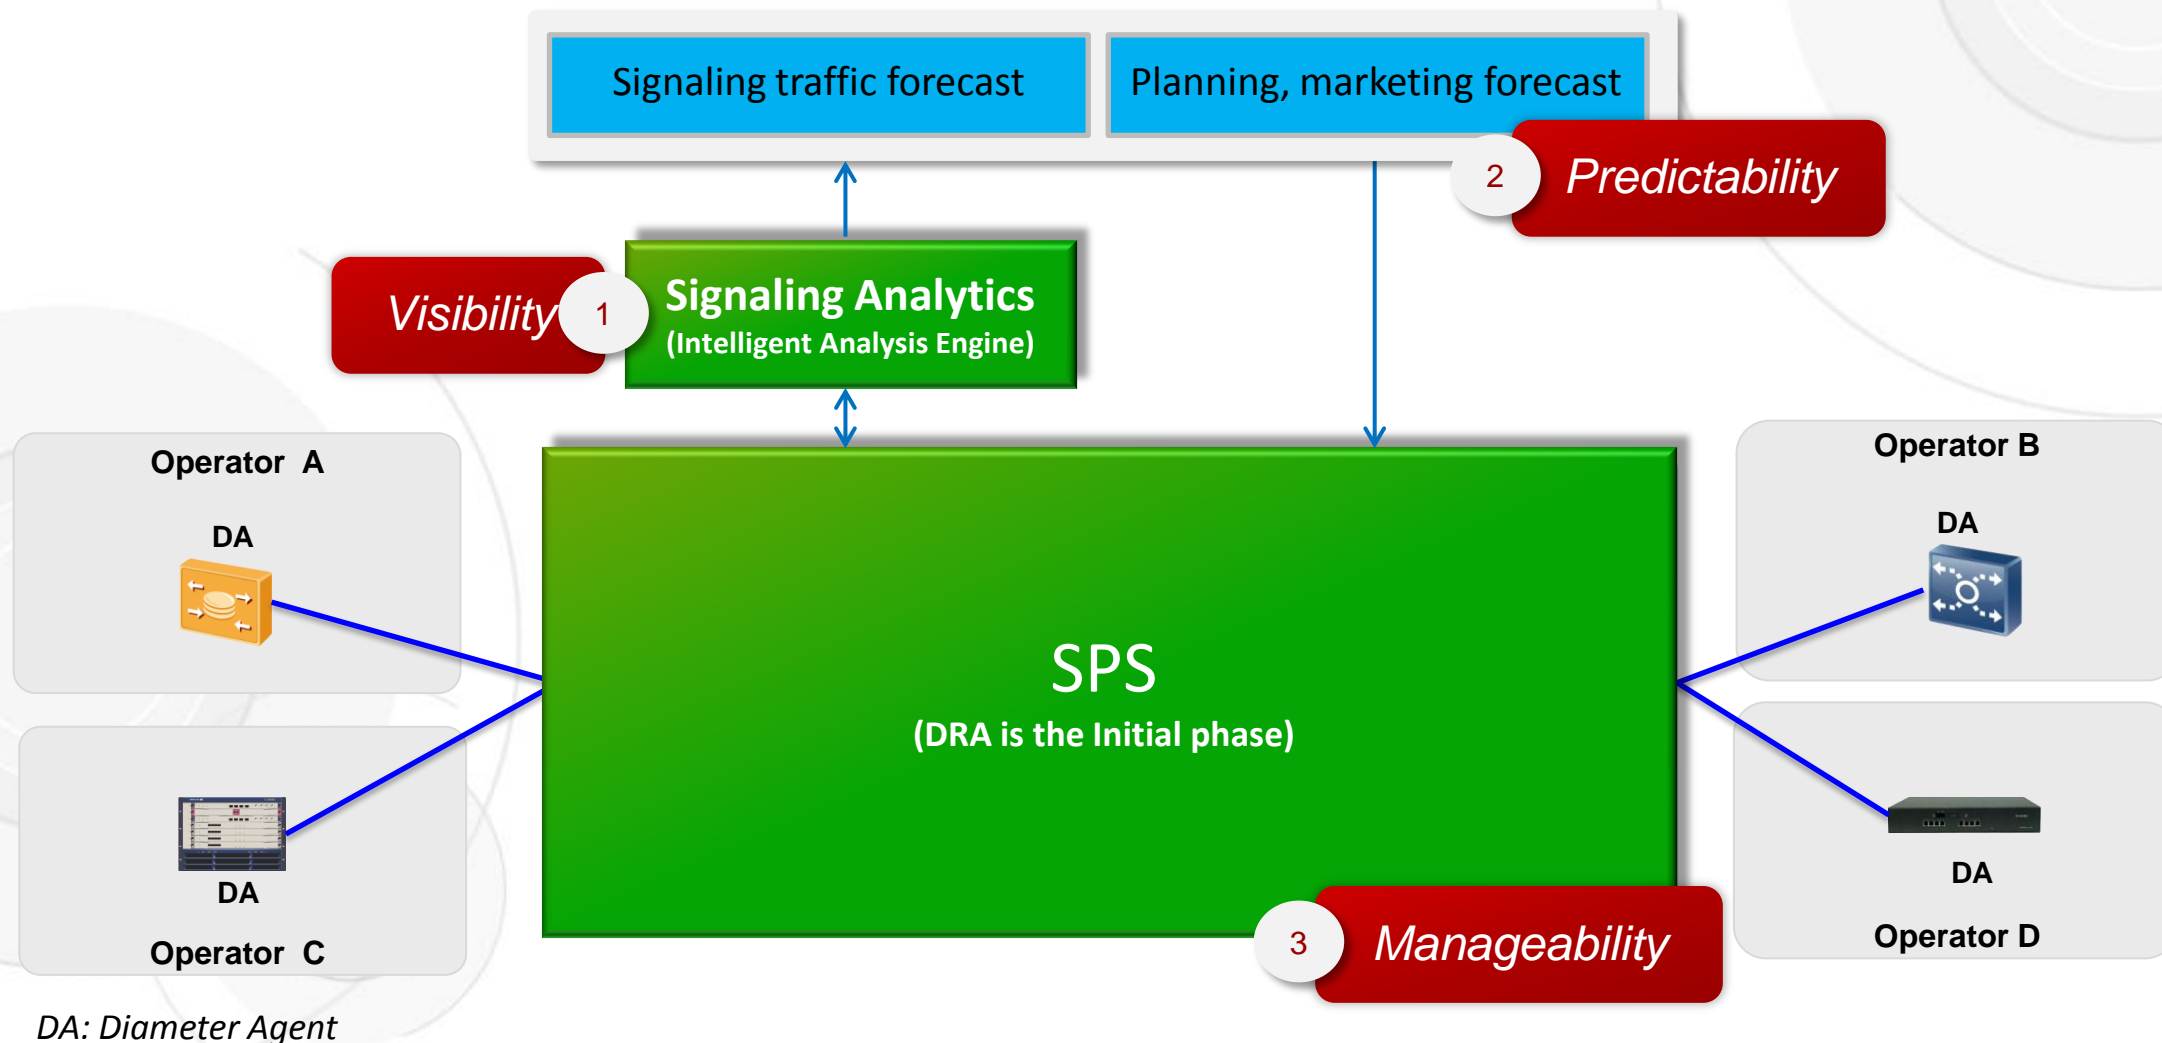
Signaling traffic forecast

Planning, marketing forecast

2 Predictability

Visibility 1

Signaling Analytics
(Intelligent Analysis Engine)

Operator A

DA

Operator B

DA

SPS
(DRA is the Initial phase)

DA

Operator C

DA

Operator D

3 Manageability

DA: Diameter Agent